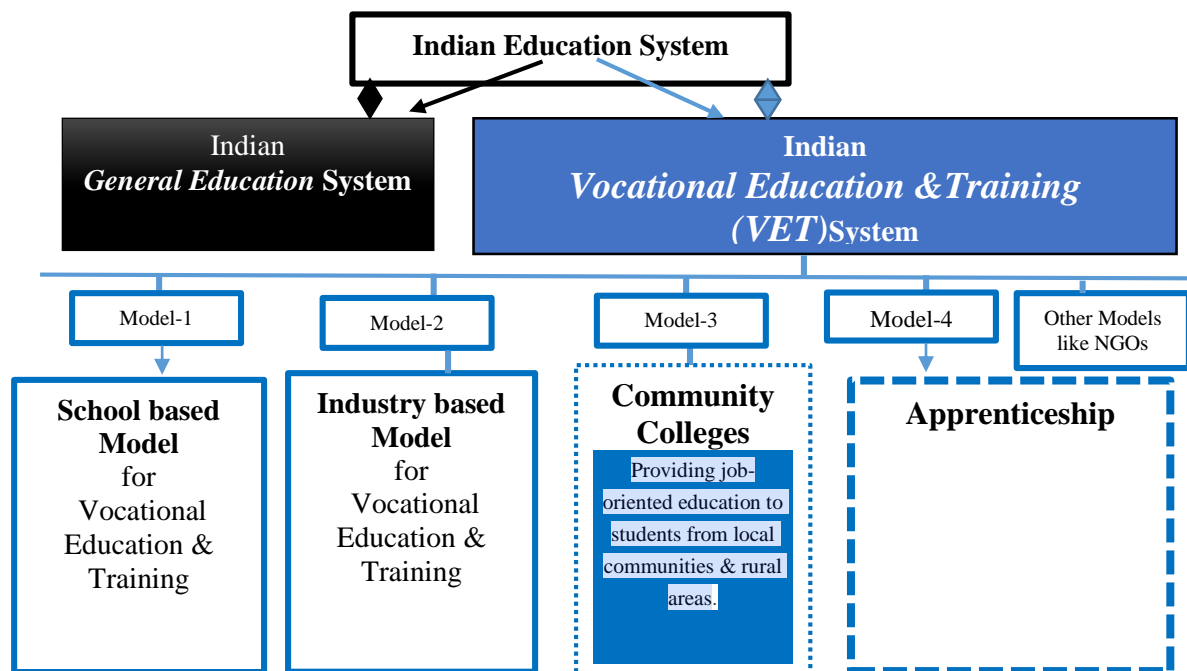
Indian Education System

Indian
General Education System

Indian
Vocational Education &Training
(VET)System

Model-1

Model-2

Model-3

Model-4

Other Models like NGOs

School based Model for Vocational Education & Training

Industry based Model for Vocational Education & Training

Community Colleges

Providing job-oriented education to students from local communities & rural areas.

Apprenticeship